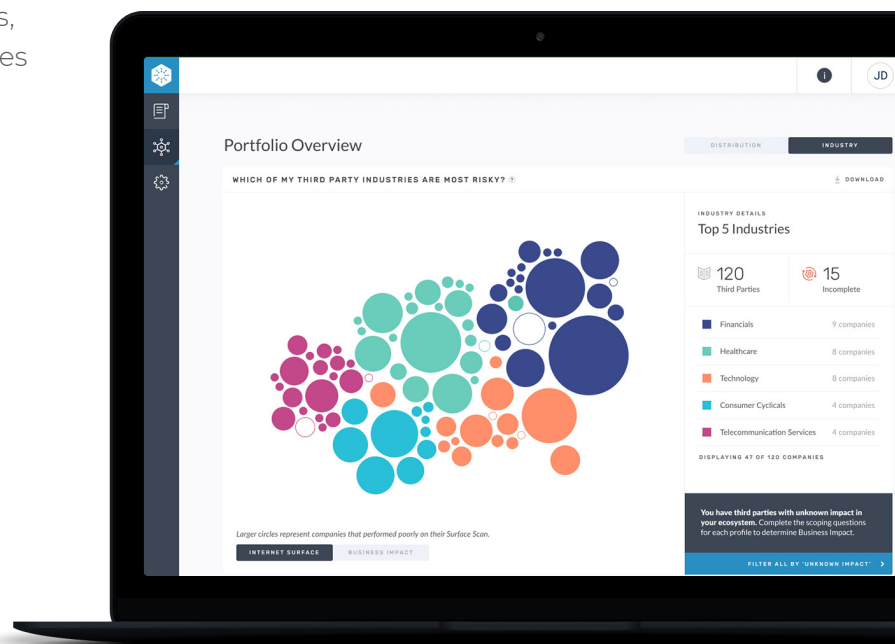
s,
es

JD

Portfolio Overview

DISTRIBUTION
INDUSTRY

WHICH OF MY THIRD PARTY INDUSTRIES ARE MOST RISKY?

DOWNLOAD

INDUSTRY DETAILS
Top 5 Industries

120
Third Parties

15
Incomplete

| | |
|---|---|
| Financials | 9 companies |
| Healthcare | 8 companies |
| Technology | 8 companies |
| Consumer Cyclicals | 4 companies |
| Telecommunication Services | 4 companies |

DISPLAYING 47 OF 120 COMPANIES

Larger circles represent companies that performed poorly on their Surface Scan.

INTERNET SURFACE
BUSINESS IMPACT

You have third parties with unknown impact in your ecosystem. Complete the scoping questions for each profile to determine Business Impact.

FILTER ALL BY 'UNKNOWN IMPACT'